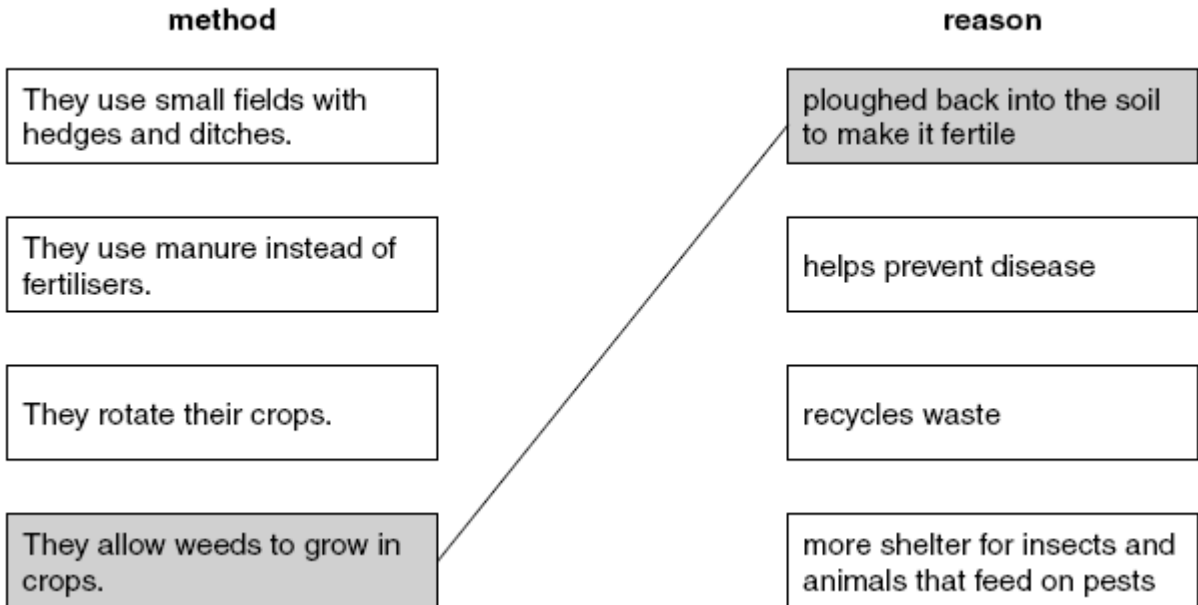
| method | reason |
|---|---|
| They use small fields with hedges and ditches. | ploughed back into the soil to make it fertile |
| They use manure instead of fertilisers. | helps prevent disease |
| They rotate their crops. | recycles waste |
| They allow weeds to grow in crops. | more shelter for insects and animals that feed on pests |